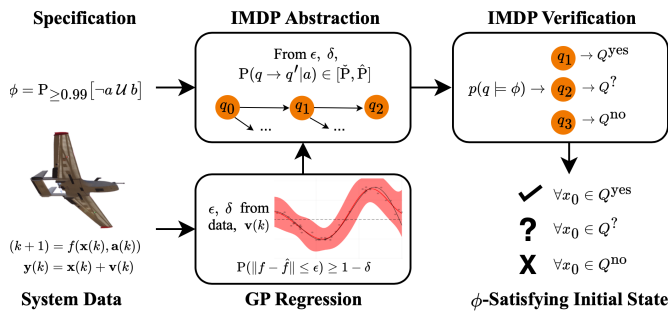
Specification

$\phi = \mathrm{P}_{\geq 0.99}[\neg a \, \mathcal{U} \, b]$

IMDP Abstraction

From $\epsilon$, $\delta$,
$\mathrm{P}(q \to q' | a) \in [\check{\mathrm{P}}, \hat{\mathrm{P}}]$

$q_0$ $q_1$ $q_2$

IMDP Verification

$p(q \models \phi) \to$

$q_1 \to Q^{\mathrm{yes}}$

$q_2 \to Q^{?}$

$q_3 \to Q^{\mathrm{no}}$

$(k+1) = f(\mathbf{x}(k), \mathbf{a}(k))$
$\mathbf{y}(k) = \mathbf{x}(k) + \mathbf{v}(k)$

$\epsilon$, $\delta$ from data, $\mathbf{v}(k)$

$\mathrm{P}(\|f - \hat{f}\| \leq \epsilon) \geq 1 - \delta$

$\forall x_0 \in Q^{\mathrm{yes}}$

? $\forall x_0 \in Q^{?}$

X $\forall x_0 \in Q^{\mathrm{no}}$

System Data

GP Regression

$\phi$-Satisfying Initial State